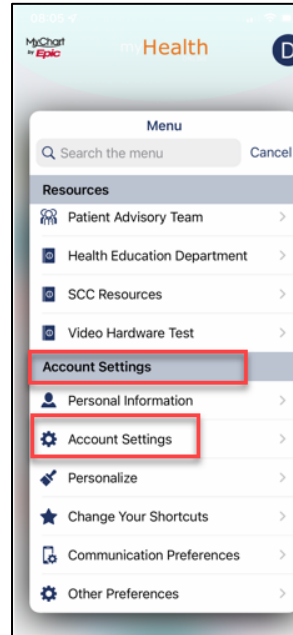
08:05

MyChart by Epic

myHealth

D

Menu

Search the menu

Cancel

Resources

Patient Advisory Team

Health Education Department

SCC Resources

Video Hardware Test

Account Settings

Personal Information

Account Settings

Personalize

Change Your Shortcuts

Communication Preferences

Other Preferences